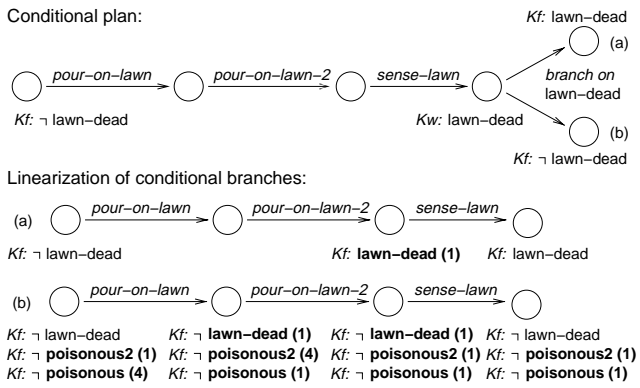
Conditional plan:

Kf: lawn−dead

(a)

pour−on−lawn

pour−on−lawn−2

sense−lawn

branch on lawn−dead

Kf: $\neg$ lawn−dead

Kw: lawn−dead

(b)

Kf: $\neg$ lawn−dead

Linearization of conditional branches:

(a) pour−on−lawn pour−on−lawn−2 sense−lawn

Kf: $\neg$ lawn−dead

Kf: **lawn−dead (1)**

Kf: lawn−dead

(b) pour−on−lawn pour−on−lawn−2 sense−lawn

Kf: $\neg$ lawn−dead
Kf: $\neg$ **poisonous2 (1)**
Kf: $\neg$ **poisonous (4)**

Kf: $\neg$ **lawn−dead (1)**
Kf: $\neg$ **poisonous2 (4)**
Kf: $\neg$ **poisonous (1)**

Kf: $\neg$ **lawn−dead (1)**
Kf: $\neg$ **poisonous2 (1)**
Kf: $\neg$ **poisonous (1)**

Kf: $\neg$ lawn−dead
Kf: $\neg$ **poisonous2 (1)**
Kf: $\neg$ **poisonous (1)**